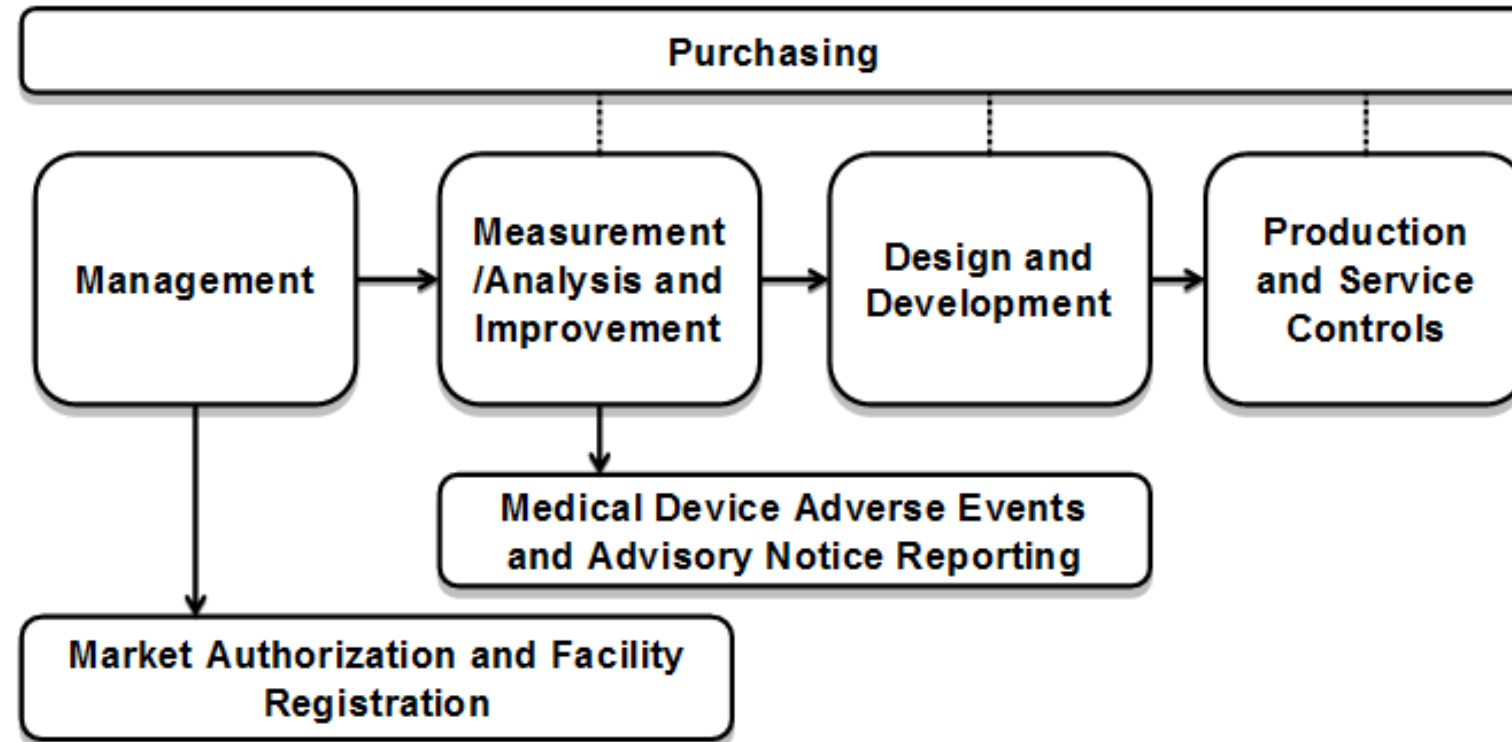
Purchasing

Management

Measurement /Analysis and Improvement

Design and Development

Production and Service Controls

Medical Device Adverse Events and Advisory Notice Reporting

Market Authorization and Facility Registration